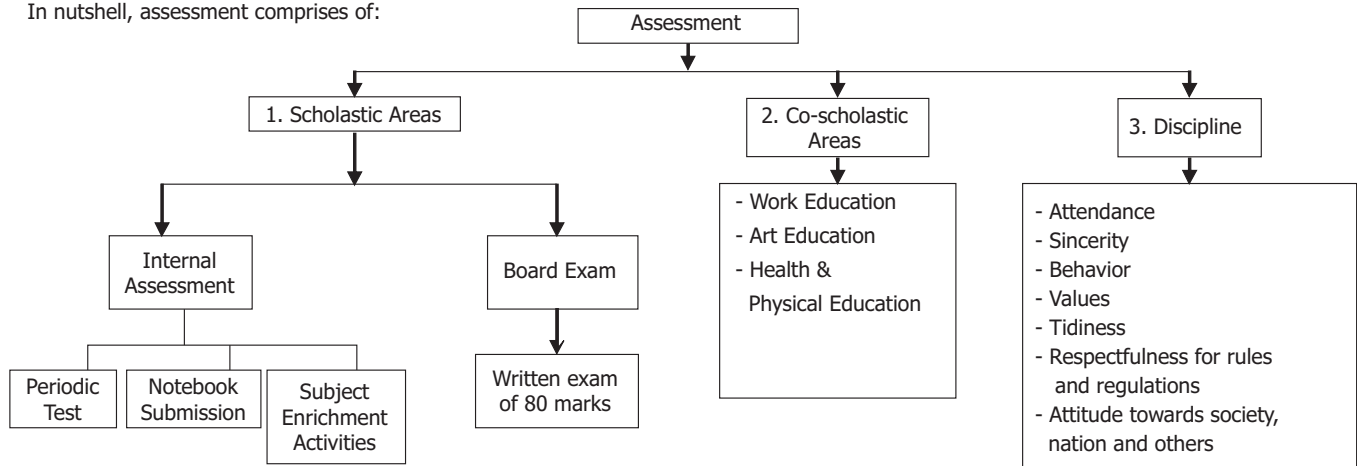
In nutshell, assessment comprises of:

Assessment

1. Scholastic Areas

2. Co-scholastic Areas

3. Discipline

Internal Assessment

Board Exam

Periodic Test

Notebook Submission

Subject Enrichment Activities

Written exam of 80 marks

- Work Education
- Art Education
- Health & Physical Education

- Attendance
- Sincerity
- Behavior
- Values
- Tidiness
- Respectfulness for rules and regulations
- Attitude towards society, nation and others